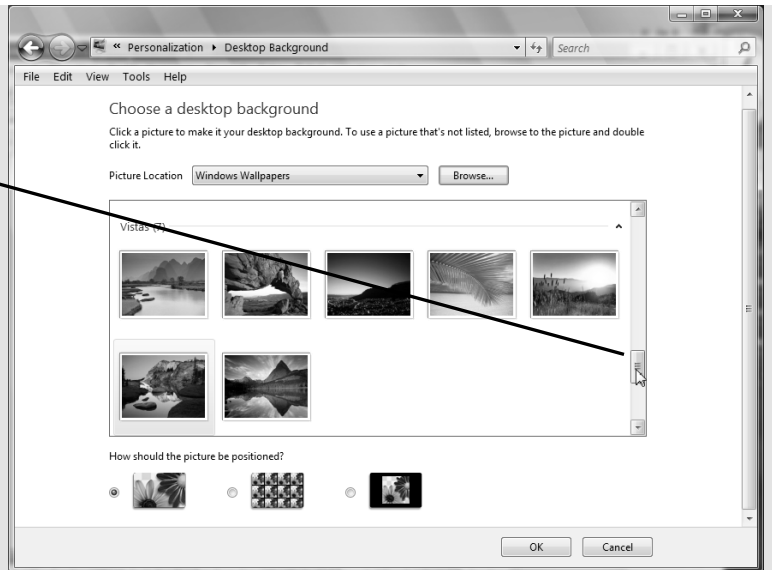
« Personalization ▸ Desktop Background

Search

File Edit View Tools Help

Choose a desktop background

Click a picture to make it your desktop background. To use a picture that's not listed, browse to the picture and double click it.

Picture Location Windows Wallpapers Browse...

Vistas (7)

How should the picture be positioned?

OK Cancel